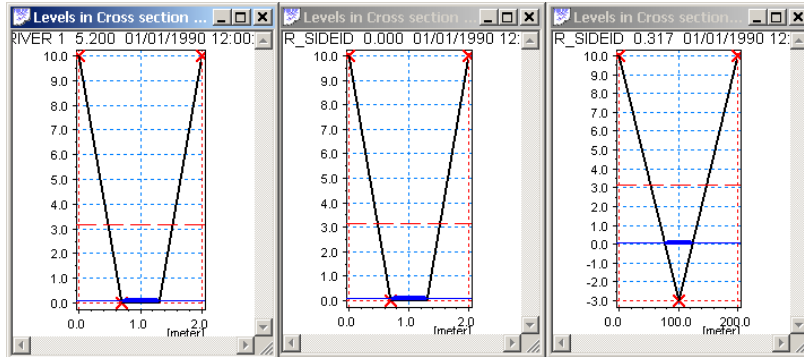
Levels in Cross section ...
RIVER 1 5.200 01/01/1990 12:00
10.0
9.0
8.0
7.0
6.0
5.0
4.0
3.0
2.0
1.0
0.0
0.0
1.0
2.0
[meter]

Levels in Cross section ...
R_SIDEID 0.000 01/01/1990 12:
10.0
9.0
8.0
7.0
6.0
5.0
4.0
3.0
2.0
1.0
0.0
0.0
1.0
2.0

Levels in Cross section ...
R_SIDEID 0.317 01/01/1990 12:
10.0
9.0
8.0
7.0
6.0
5.0
4.0
3.0
2.0
1.0
0.0
-1.0
-2.0
-3.0
0.0
100.0
200.0
[meter]